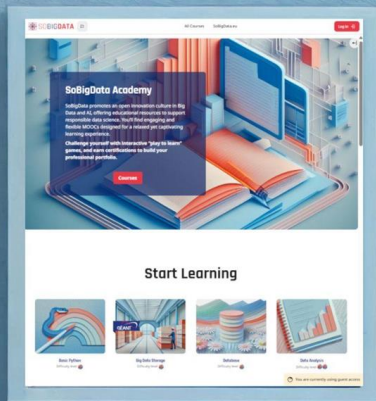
SOBIGDATA

All Courses SoBigData.eu

Log in

SoBigData Academy

SoBigData promotes an open innovation culture in Big Data and AI, offering educational resources to support responsible data science. You'll find engaging and flexible MOOCs designed for a relaxed yet captivating learning experience.

Challenge yourself with interactive "play to learn" games, and earn certifications to build your professional portfolio.

Courses

Start Learning

Basic Python

Big Data Storage

Database

Data Analysis

You are currently using guest access